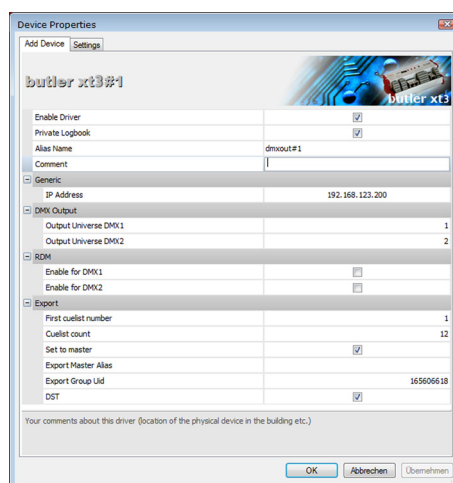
Device Properties

Add Device | Settings

butler xt3#1

butler xt3

| | |
|---|---|
| Enable Driver | ☑ |
| Private Logbook | ☑ |
| Alias Name | dmxout#1 |
| Comment | |
| **Generic** | |
| IP Address | 192.168.123.200 |
| **DMX Output** | |
| Output Universe DMX1 | 1 |
| Output Universe DMX2 | 2 |
| **RDM** | |
| Enable for DMX1 | ☐ |
| Enable for DMX2 | ☐ |
| **Export** | |
| First cuelist number | 1 |
| Cuelist count | 12 |
| Set to master | ☑ |
| Export Master Alias | |
| Export Group Uid | 165606618 |
| DST | ☑ |

Your comments about this driver (location of the physical device in the building etc.)

OK | Abbrechen | Übernehmen